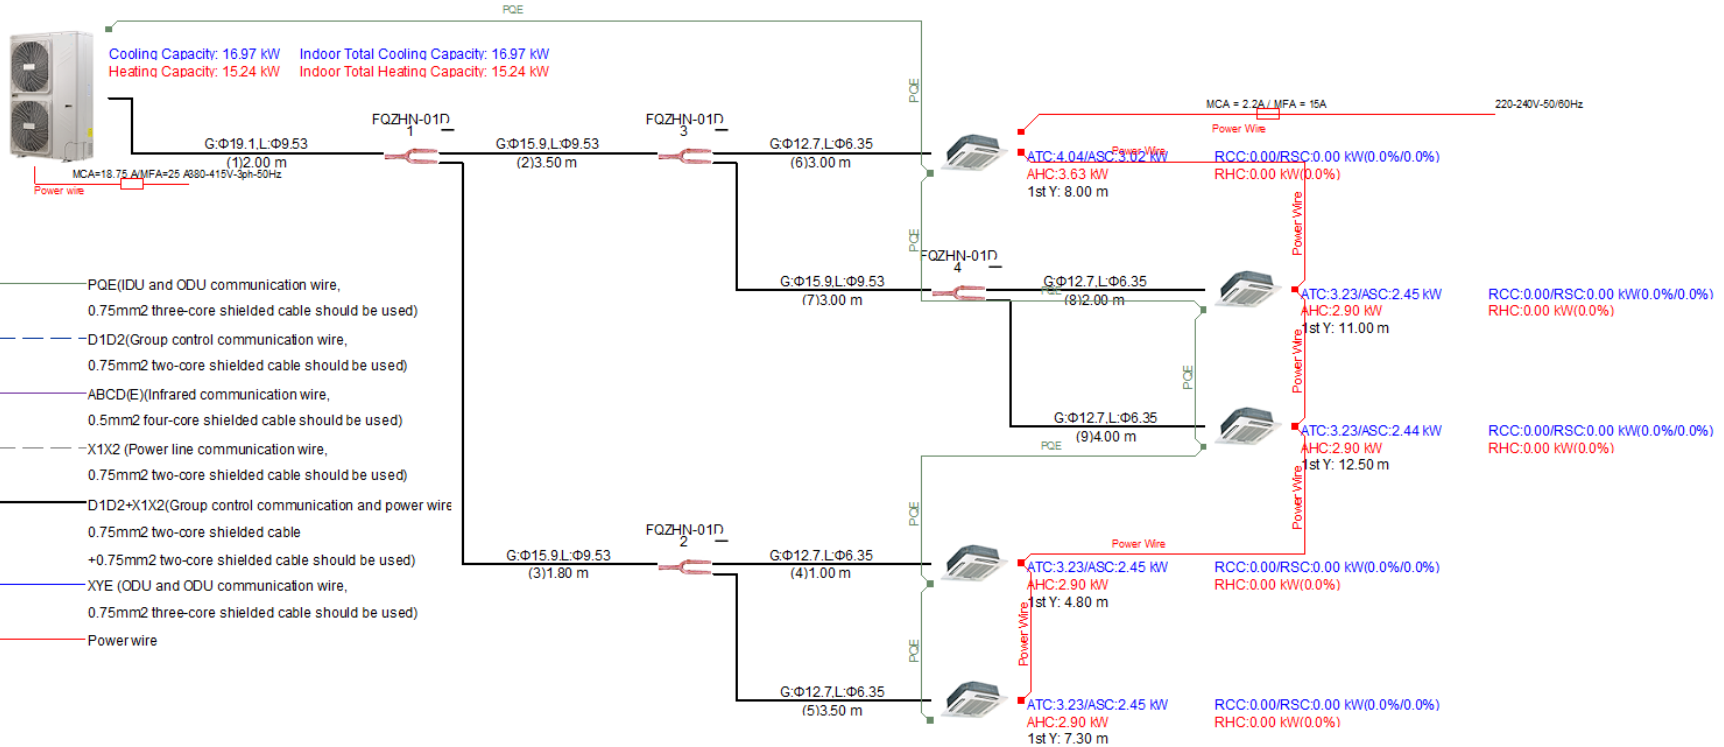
PQE

Cooling Capacity: 16.97 kW Indoor Total Cooling Capacity: 16.97 kW
Heating Capacity: 15.24 kW Indoor Total Heating Capacity: 15.24 kW

MCA=18.75 A/MFA=25 A380-415V-3ph-50Hz
Power wire

G:Φ19.1,L:Φ9.53
(1)2.00 m

FQZHN-01D
1

G:Φ15.9,L:Φ9.53
(2)3.50 m

FQZHN-01D
3

G:Φ12.7,L:Φ6.35
(6)3.00 m

PQE

MCA = 2.2A / MFA = 15A
220-240V-50/60Hz
Power Wire

ATC:4.04/ASC:3.02 kW
AHC:3.63 kW
1st Y: 8.00 m
Power Wire
RCC:0.00/RSC:0.00 kW(0.0%/0.0%)
RHC:0.00 kW(0.0%)

PQE
FQZHN-01D
4

G:Φ15.9,L:Φ9.53
(7)3.00 m

G:Φ12.7,L:Φ6.35
(8)2.00 m

Power Wire

ATC:3.23/ASC:2.45 kW
AHC:2.90 kW
1st Y: 11.00 m
RCC:0.00/RSC:0.00 kW(0.0%/0.0%)
RHC:0.00 kW(0.0%)

PQE
Power Wire

G:Φ12.7,L:Φ6.35
(9)4.00 m

ATC:3.23/ASC:2.44 kW
AHC:2.90 kW
1st Y: 12.50 m
RCC:0.00/RSC:0.00 kW(0.0%/0.0%)
RHC:0.00 kW(0.0%)

PQE

PQE(IDU and ODU communication wire,
0.75mm2 three-core shielded cable should be used)
D1D2(Group control communication wire,
0.75mm2 two-core shielded cable should be used)
ABCD(E)(Infrared communication wire,
0.5mm2 four-core shielded cable should be used)
X1X2 (Power line communication wire,
0.75mm2 two-core shielded cable should be used)
D1D2+X1X2(Group control communication and power wire
0.75mm2 two-core shielded cable
+0.75mm2 two-core shielded cable should be used)
XYE (ODU and ODU communication wire,
0.75mm2 three-core shielded cable should be used)
Power wire

PQE
Power Wire
Power Wire

FQZHN-01D
2

G:Φ15.9,L:Φ9.53
(3)1.80 m

G:Φ12.7,L:Φ6.35
(4)1.00 m

ATC:3.23/ASC:2.45 kW
AHC:2.90 kW
1st Y: 4.80 m
RCC:0.00/RSC:0.00 kW(0.0%/0.0%)
RHC:0.00 kW(0.0%)

PQE

G:Φ12.7,L:Φ6.35
(5)3.50 m

ATC:3.23/ASC:2.45 kW
AHC:2.90 kW
1st Y: 7.30 m
RCC:0.00/RSC:0.00 kW(0.0%/0.0%)
RHC:0.00 kW(0.0%)